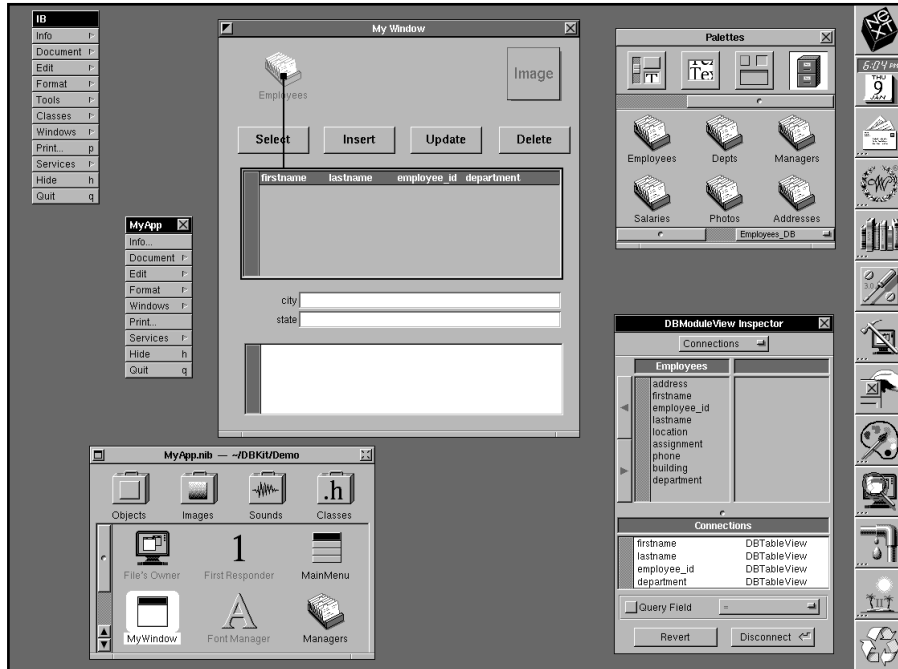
IB
Info
Document
Edit
Format
Tools
Classes
Windows
Print... p
Services
Hide h
Quit q

My Window

Employees

Image

Select
Insert
Update
Delete

| firstname | lastname | employee_id | department |
|---|---|---|---|

city
state

MyApp
Info...
Document
Edit
Format
Windows
Print...
Services
Hide h
Quit q

Palettes

Employees
Depts
Managers
Salaries
Photos
Addresses
Employees_DB

6:04 PM
THU
9
JAN

DBModuleView Inspector
Connections
Employees
address
firstname
employee_id
lastname
location
assignment
phone
building
department

Connections

| | |
|---|---|
| firstname | DBTableView |
| lastname | DBTableView |
| employee_id | DBTableView |
| department | DBTableView |

Query Field
Revert
Disconnect

MyApp.nib — ~/DBKit/Demo

Objects
Images
Sounds
Classes
File's Owner
First Responder
MainMenu
MyWindow
Font Manager
Managers